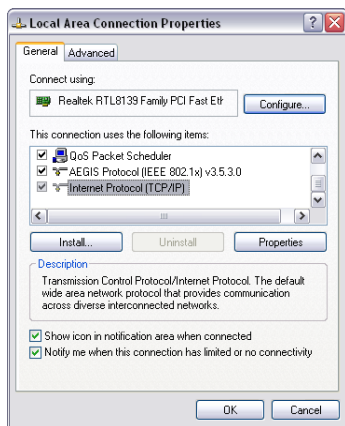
Local Area Connection Properties

General | Advanced

Connect using:

Realtek RTL8139 Family PCI Fast Eth

Configure...

This connection uses the following items:

☑ QoS Packet Scheduler
☑ AEGIS Protocol (IEEE 802.1x) v3.5.3.0
☑ Internet Protocol (TCP/IP)

Install... | Uninstall | Properties

Description

Transmission Control Protocol/Internet Protocol. The default wide area network protocol that provides communication across diverse interconnected networks.

☑ Show icon in notification area when connected
☑ Notify me when this connection has limited or no connectivity

OK | Cancel